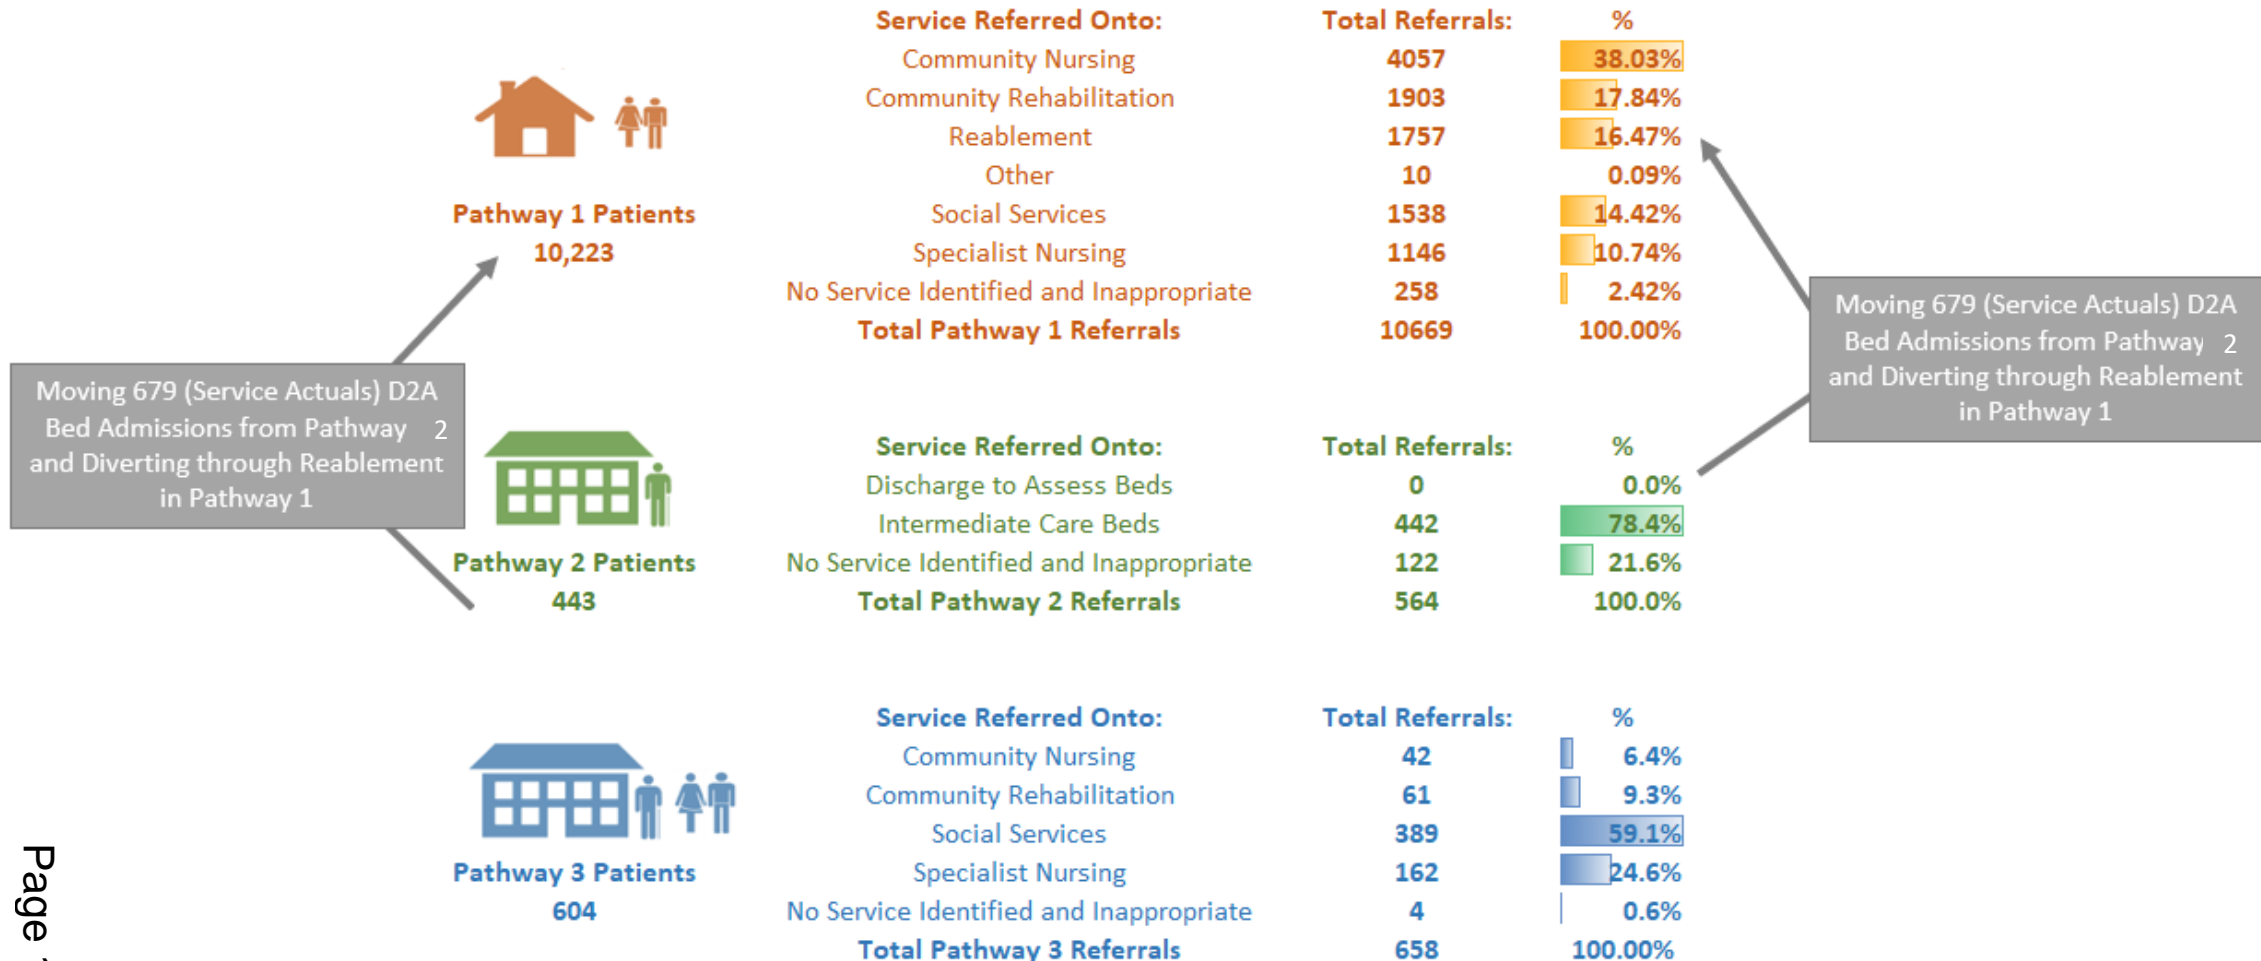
Pathway 1 Patients
10,223

| Service Referred Onto: | Total Referrals: | % |
|---|---|---|
| Community Nursing | 4057 | 38.03% |
| Community Rehabilitation | 1903 | 17.84% |
| Reablement | 1757 | 16.47% |
| Other | 10 | 0.09% |
| Social Services | 1538 | 14.42% |
| Specialist Nursing | 1146 | 10.74% |
| No Service Identified and Inappropriate | 258 | 2.42% |
| Total Pathway 1 Referrals | 10669 | 100.00% |

Moving 679 (Service Actuals) D2A Bed Admissions from Pathway 2 and Diverting through Reablement in Pathway 1

Moving 679 (Service Actuals) D2A Bed Admissions from Pathway 2 and Diverting through Reablement in Pathway 1

Pathway 2 Patients
443

| Service Referred Onto: | Total Referrals: | % |
|---|---|---|
| Discharge to Assess Beds | 0 | 0.0% |
| Intermediate Care Beds | 442 | 78.4% |
| No Service Identified and Inappropriate | 122 | 21.6% |
| Total Pathway 2 Referrals | 564 | 100.0% |

Pathway 3 Patients
604

| Service Referred Onto: | Total Referrals: | % |
|---|---|---|
| Community Nursing | 42 | 6.4% |
| Community Rehabilitation | 61 | 9.3% |
| Social Services | 389 | 59.1% |
| Specialist Nursing | 162 | 24.6% |
| No Service Identified and Inappropriate | 4 | 0.6% |
| Total Pathway 3 Referrals | 658 | 100.00% |

Page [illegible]